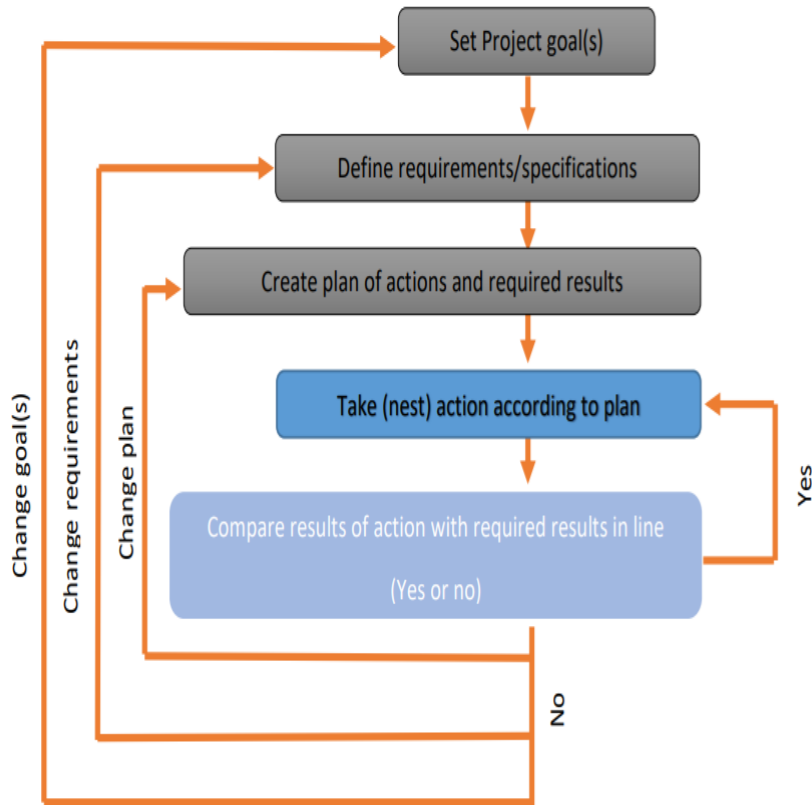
Set Project goal(s)

Define requirements/specifications

Create plan of actions and required results

Take (nest) action according to plan

Compare results of action with required results in line

(Yes or no)

Yes

No

Change goal(s)

Change requirements

Change plan